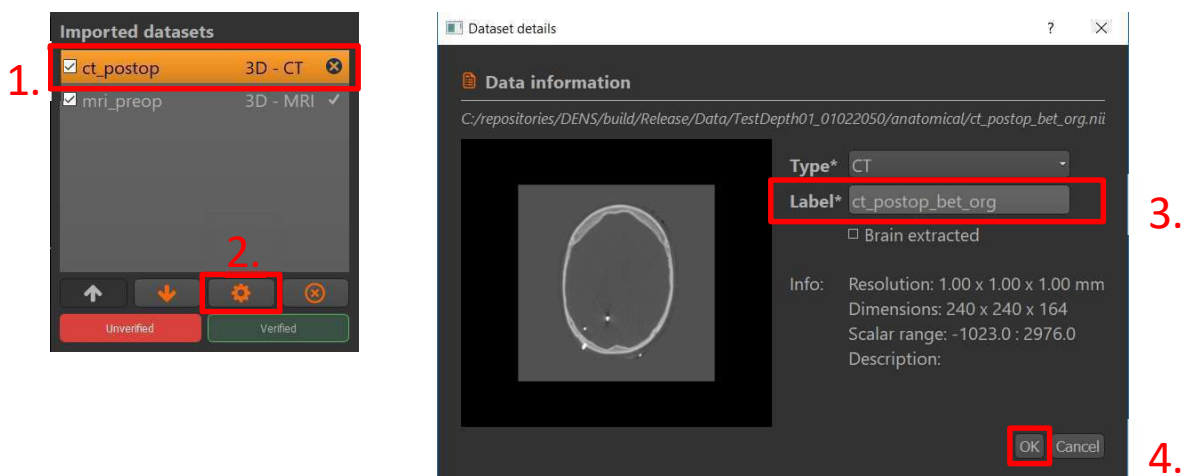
Imported datasets

1.

☑ ct_postop 3D - CT

☑ mri_preop 3D - MRI ✓

2.

Unverified

Verified

Dataset details

?

×

Data information

C:/repositories/DENS/build/Release/Data/TestDepth01_01022050/anatomical/ct_postop_bet_org.nii

Type* CT

Label* ct_postop_bet_org

3.

☐ Brain extracted

Info: Resolution: 1.00 x 1.00 x 1.00 mm

Dimensions: 240 x 240 x 164

Scalar range: -1023.0 : 2976.0

Description:

OK Cancel

4.